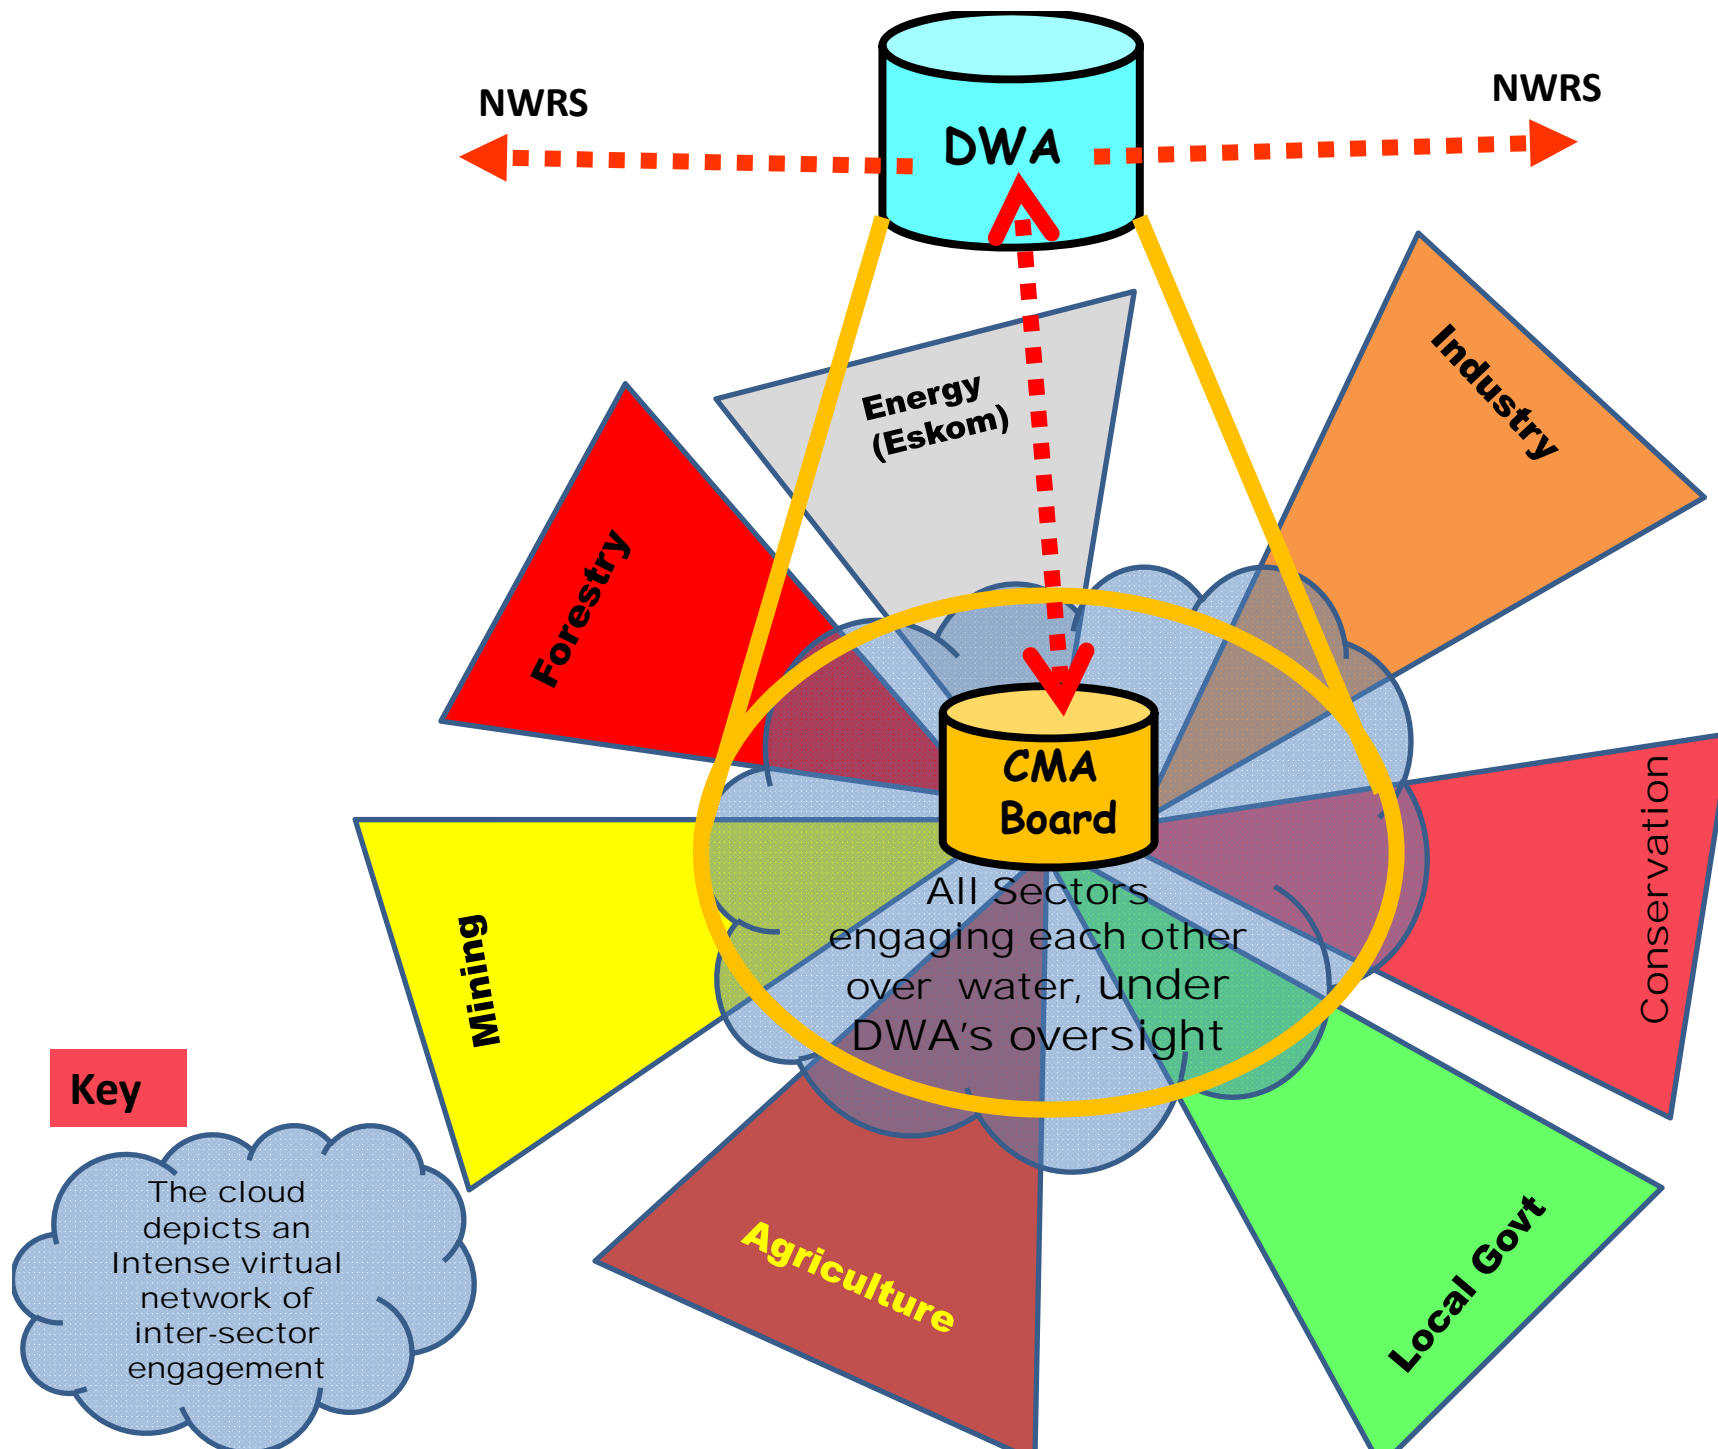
NWRS

DWA

NWRS

Energy (Eskom)

Industry

Forestry

CMA Board

All Sectors engaging each other over water, under DWA's oversight

Conservation

Mining

Key

The cloud depicts an Intense virtual network of inter-sector engagement

Agriculture

Local Govt